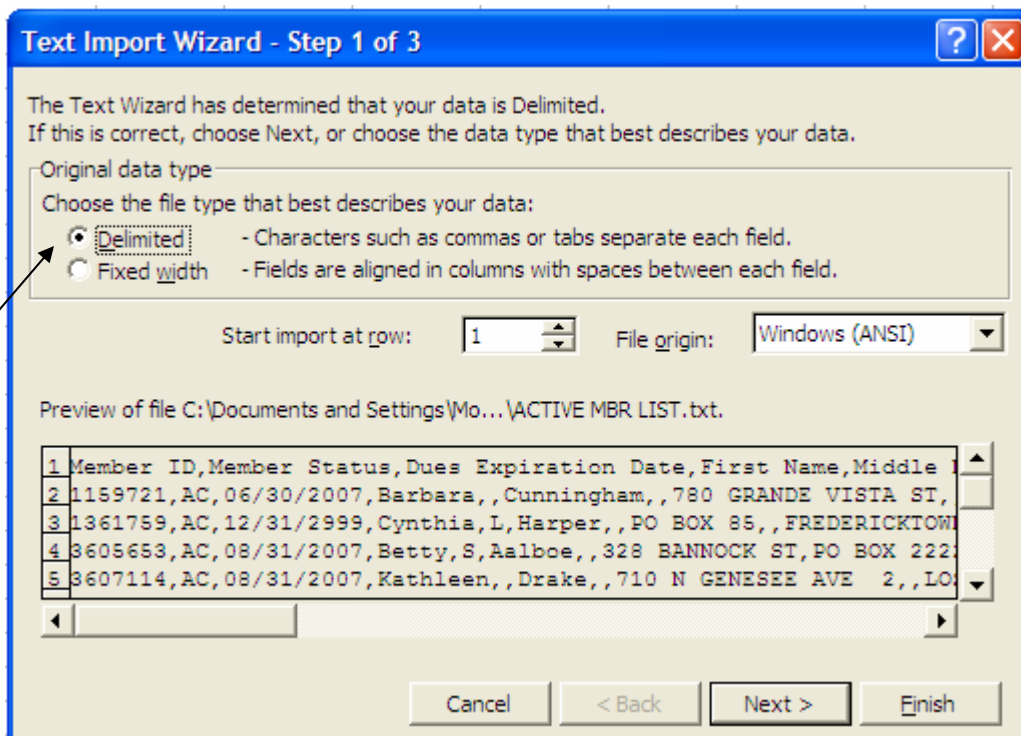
Text Import Wizard - Step 1 of 3

The Text Wizard has determined that your data is Delimited.
If this is correct, choose Next, or choose the data type that best describes your data.

Original data type
Choose the file type that best describes your data:
Delimited - Characters such as commas or tabs separate each field.
Fixed width - Fields are aligned in columns with spaces between each field.

Start import at row: 1 File origin: Windows (ANSI)

Preview of file C:\Documents and Settings\Mo...\ACTIVE MBR LIST.txt.

1 Member ID,Member Status,Dues Expiration Date,First Name,Middle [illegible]
2 1159721,AC,06/30/2007,Barbara,,Cunningham,,780 GRANDE VISTA ST,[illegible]
3 1361759,AC,12/31/2999,Cynthia,L,Harper,,PO BOX 85,,FREDERICKTOW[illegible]
4 3605653,AC,08/31/2007,Betty,S,Aalboe,,328 BANNOCK ST,PO BOX 222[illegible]
5 3607114,AC,08/31/2007,Kathleen,,Drake,,710 N GENESEE AVE 2,,LO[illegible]

Cancel < Back Next > Finish